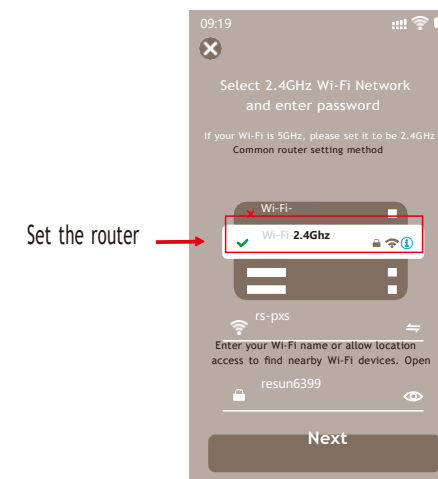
09:19

Select 2.4GHz Wi-Fi Network and enter password

If your Wi-Fi is 5GHz, please set it to be 2.4GHz
Common router setting method

Set the router

Wi-Fi-

Wi-Fi-2.4Ghz

rs-pxs

Enter your Wi-Fi name or allow location access to find nearby Wi-Fi devices. Open

resun6399

Next